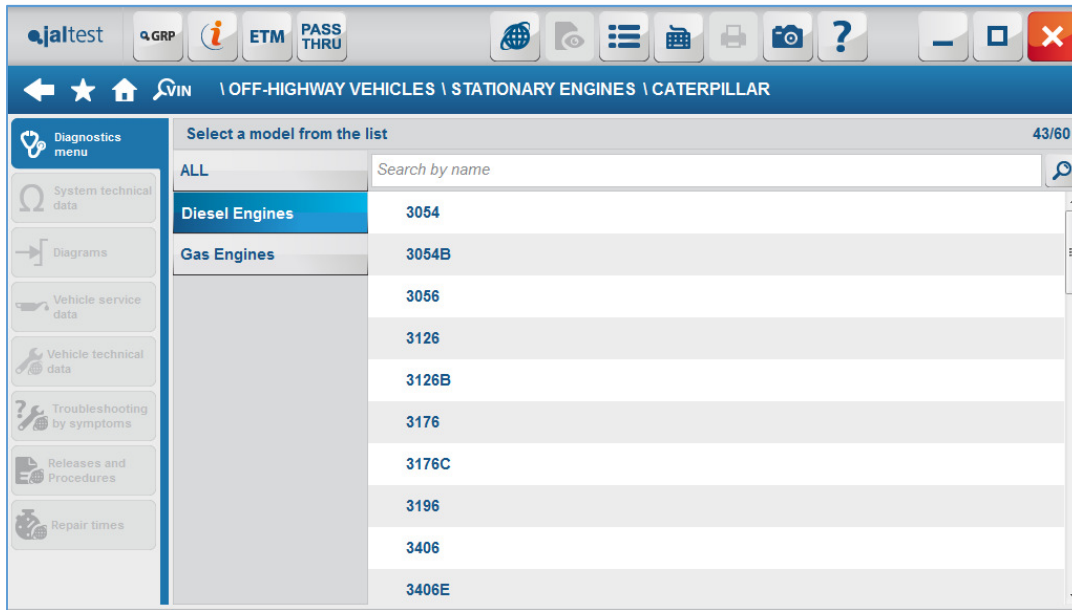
jaltest GRP ETM PASS THRU

VIN \ OFF-HIGHWAY VEHICLES \ STATIONARY ENGINES \ CATERPILLAR

Diagnostics menu

System technical data

Diagrams

Vehicle service data

Vehicle technical data

Troubleshooting by symptoms

Releases and Procedures

Repair times

Select a model from the list 43/60

ALL

Search by name

Diesel Engines

Gas Engines

3054

3054B

3056

3126

3126B

3176

3176C

3196

3406

3406E